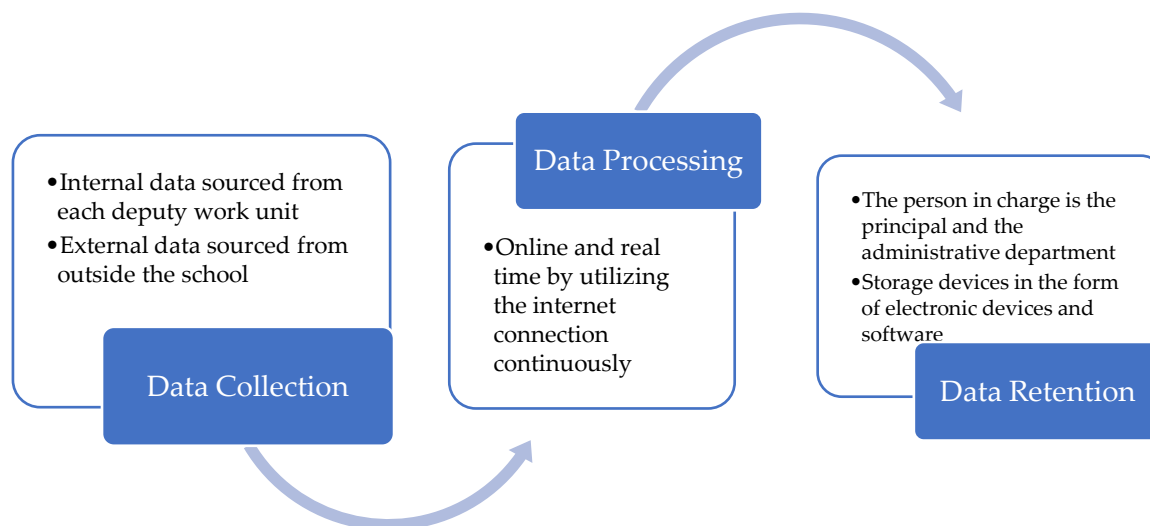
- Internal data sourced from each deputy work unit
- External data sourced from outside the school

Data Collection

Data Processing

- Online and real time by utilizing the internet connection continuously

- The person in charge is the principal and the administrative department
- Storage devices in the form of electronic devices and software

Data Retention